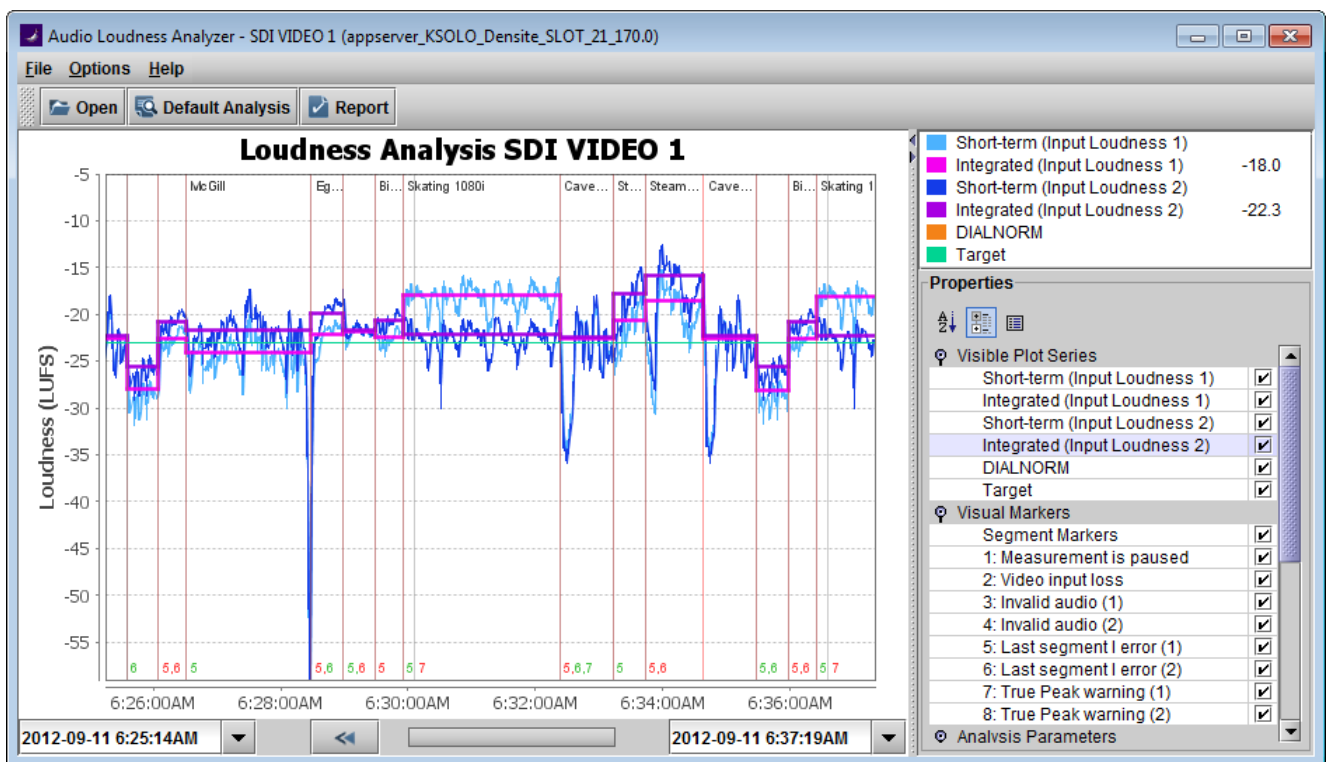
Audio Loudness Analyzer - SDI VIDEO 1 (appserver_KSOLO_Densite_SLOT_21_170.0)

File Options Help

Open Default Analysis Report

Loudness Analysis SDI VIDEO 1

Loudness (LUFS)

-5
-10
-15
-20
-25
-30
-35
-40
-45
-50
-55

McGill Eg... Bi... Skating 1080i Cave... St... Steam... Cave... Bi... Skating 1

6 5,6 5 5,6 5,6 5 5 7 5,6,7 5 5,6 5,6 5,6 5 7

6:26:00AM 6:28:00AM 6:30:00AM 6:32:00AM 6:34:00AM 6:36:00AM

2012-09-11 6:25:14AM

2012-09-11 6:37:19AM

Short-term (Input Loudness 1)
Integrated (Input Loudness 1) -18.0
Short-term (Input Loudness 2)
Integrated (Input Loudness 2) -22.3
DIALNORM
Target

Properties

Visible Plot Series
Short-term (Input Loudness 1)
Integrated (Input Loudness 1)
Short-term (Input Loudness 2)
Integrated (Input Loudness 2)
DIALNORM
Target
Visual Markers
Segment Markers
1: Measurement is paused
2: Video input loss
3: Invalid audio (1)
4: Invalid audio (2)
5: Last segment I error (1)
6: Last segment I error (2)
7: True Peak warning (1)
8: True Peak warning (2)
Analysis Parameters